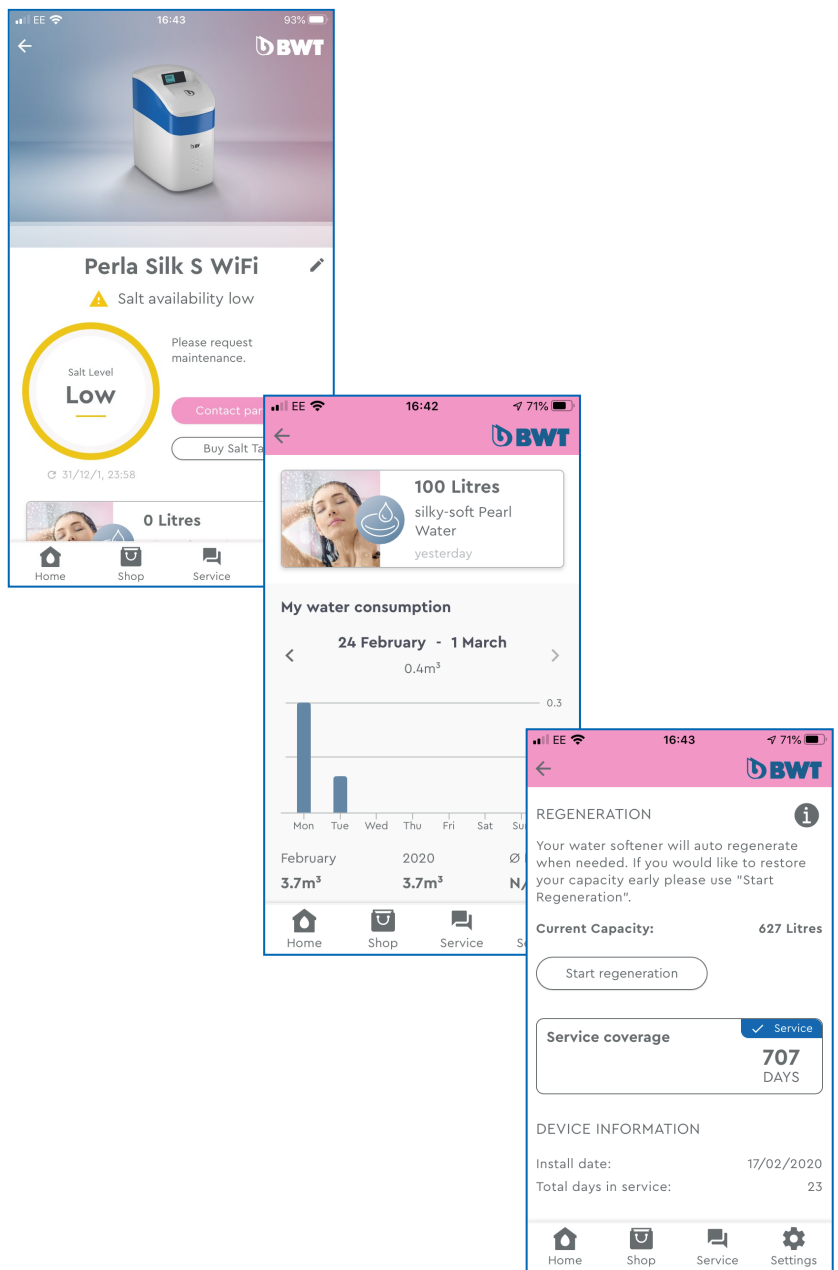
EE 16:43 93%

BWT

BWT

Perla Silk S WiFi

Salt availability low

Salt Level
Low

Please request maintenance.

Contact par

Buy Salt Ta

31/12/1, 23:58

0 Litres

Home Shop Service

EE 16:42 71%

BWT

100 Litres
silky-soft Pearl Water
yesterday

My water consumption

24 February - 1 March
$0.4m^3$

0.3

Mon Tue Wed Thu Fri Sat Su

February 2020 Ø
$3.7m^3$ $3.7m^3$ N/

Home Shop Service S

EE 16:43 71%

BWT

REGENERATION

Your water softener will auto regenerate when needed. If you would like to restore your capacity early please use "Start Regeneration".

Current Capacity: 627 Litres

Start regeneration

Service coverage
Service
707
DAYS

DEVICE INFORMATION

Install date: 17/02/2020
Total days in service: 23

Home Shop Service Settings